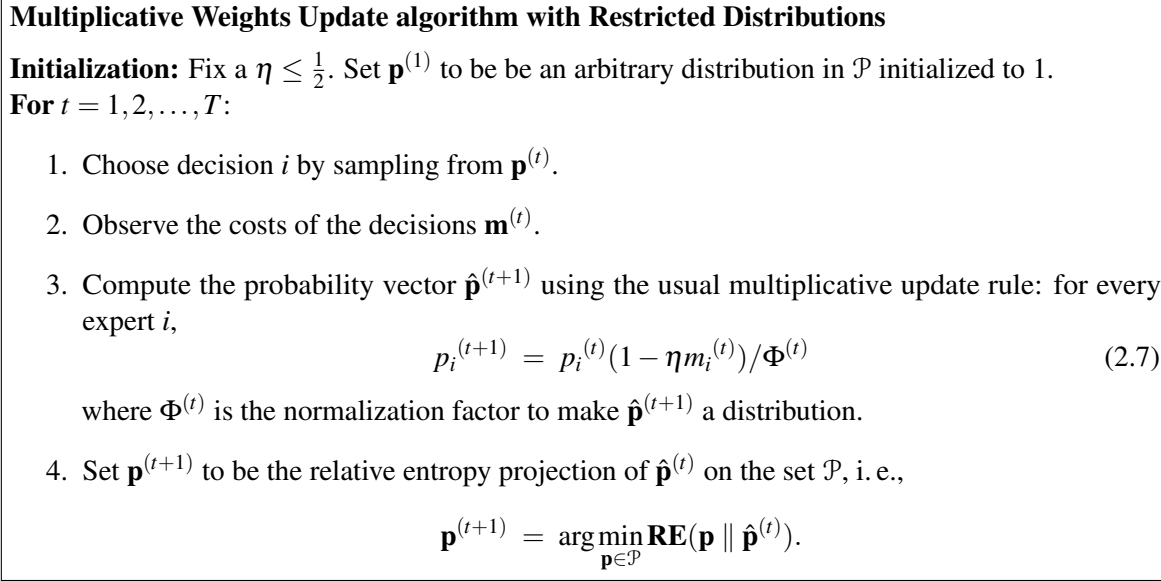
**Multiplicative Weights Update algorithm with Restricted Distributions**

**Initialization:** Fix a $\eta \leq \frac{1}{2}$. Set $\mathbf{p}^{(1)}$ to be be an arbitrary distribution in $\mathcal{P}$ initialized to 1.
**For** $t = 1, 2, \ldots, T$:

1. Choose decision $i$ by sampling from $\mathbf{p}^{(t)}$.

2. Observe the costs of the decisions $\mathbf{m}^{(t)}$.

3. Compute the probability vector $\hat{\mathbf{p}}^{(t+1)}$ using the usual multiplicative update rule: for every expert $i$,
$$p_i{}^{(t+1)} = p_i{}^{(t)}(1 - \eta m_i{}^{(t)})/\Phi^{(t)} \quad (2.7)$$
where $\Phi^{(t)}$ is the normalization factor to make $\hat{\mathbf{p}}^{(t+1)}$ a distribution.

4. Set $\mathbf{p}^{(t+1)}$ to be the relative entropy projection of $\hat{\mathbf{p}}^{(t)}$ on the set $\mathcal{P}$, i. e.,
$$\mathbf{p}^{(t+1)} = \arg\min_{\mathbf{p} \in \mathcal{P}} \mathbf{RE}(\mathbf{p} \parallel \hat{\mathbf{p}}^{(t)}).$$